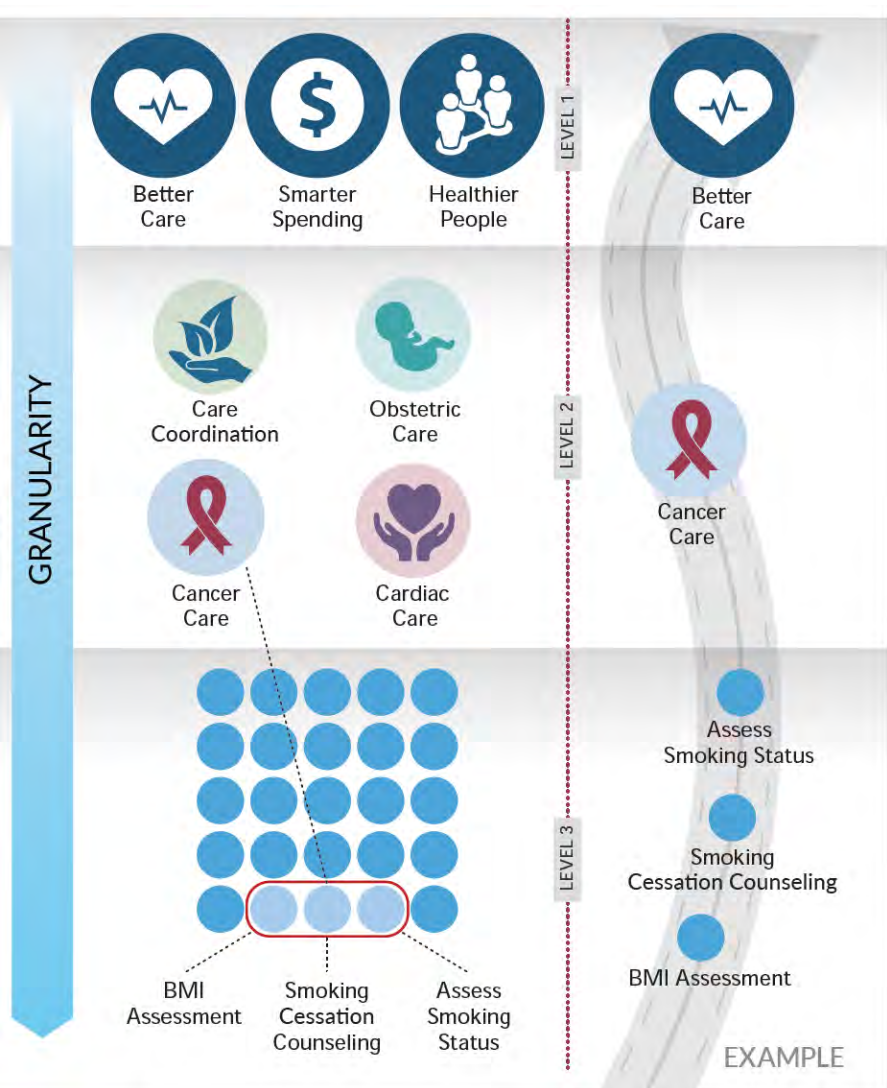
GRANULARITY

Better Care

Smarter Spending

Healthier People

LEVEL 1

Better Care

Care Coordination

Obstetric Care

Cancer Care

Cardiac Care

LEVEL 2

Cancer Care

LEVEL 3

BMI Assessment

Smoking Cessation Counseling

Assess Smoking Status

Assess Smoking Status

Smoking Cessation Counseling

BMI Assessment

EXAMPLE